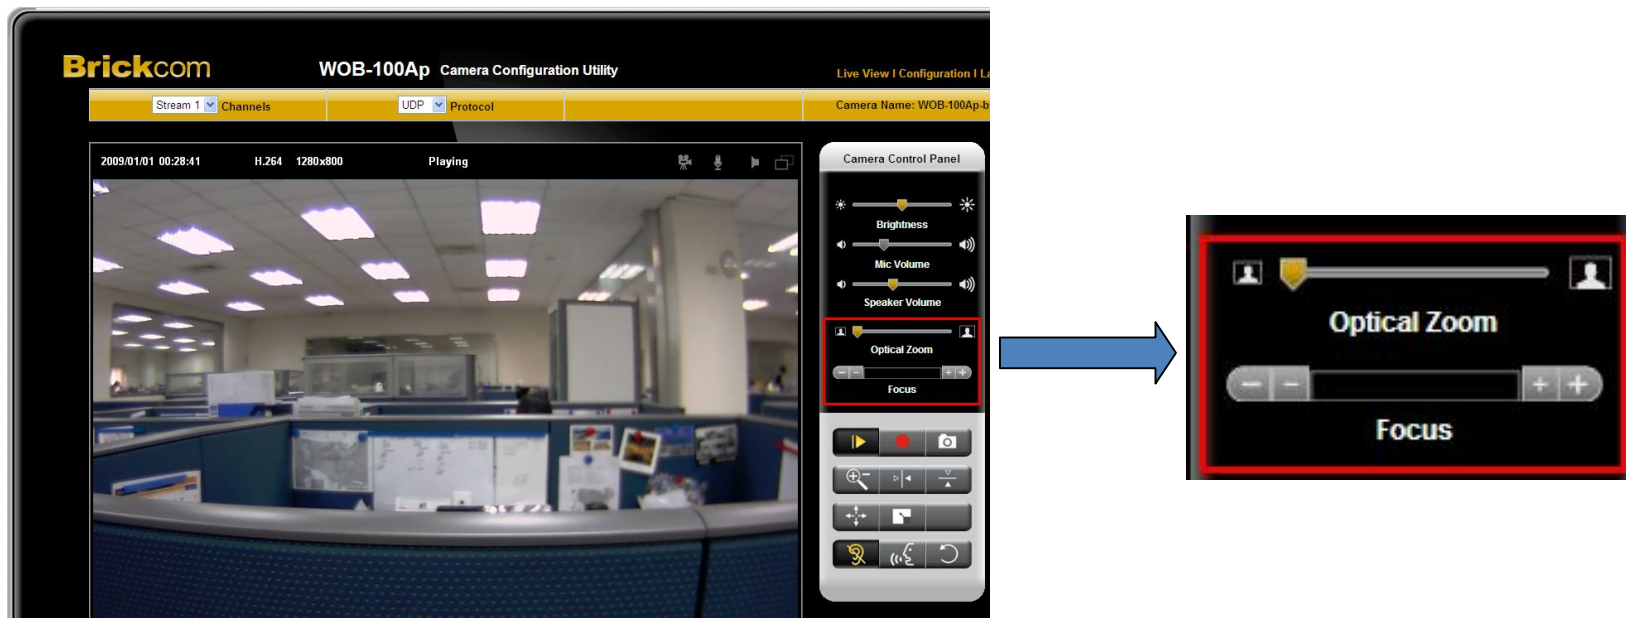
Brickcom WOB-100Ap Camera Configuration Utility

Live View | Configuration | La

Stream 1 Channels UDP Protocol Camera Name: WOB-100Ap-b

2009/01/01 00:28:41 H.264 1280x800 Playing

Camera Control Panel

Brightness

Mic Volume

Speaker Volume

Optical Zoom

Focus

Optical Zoom

Focus